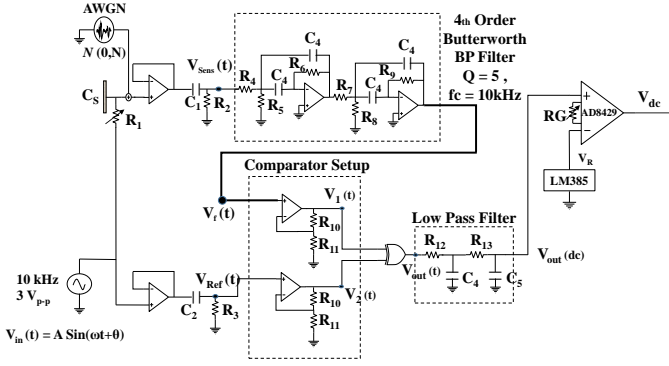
AWGN

$N(0,N)$

$C_S$

$R_1$

$C_1$

$V_{Sens}(t)$

$R_2$

$R_4$

$C_4$

$R_5$

$C_4$

$R_6$

$R_7$

$C_4$

$R_8$

$C_4$

$R_9$

$4_{th}$ Order Butterworth BP Filter Q = 5 , fc = 10kHz

RG

AD8429

$V_{dc}$

$V_R$

LM385

Comparator Setup

$V_f(t)$

$V_1(t)$

$R_{10}$

$R_{11}$

Low Pass Filter

$R_{12}$

$R_{13}$

$V_{out}(dc)$

$V_{out}(t)$

$C_4$

$C_5$

10 kHz
3 $V_{p-p}$

$C_2$

$V_{Ref}(t)$

$R_3$

$R_{10}$

$V_2(t)$

$R_{11}$

$V_{in}(t) = A\ Sin(\omega t+\theta)$